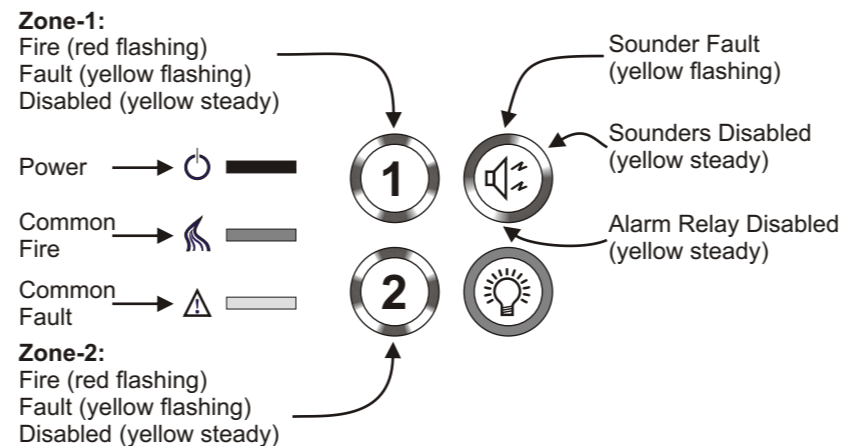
**Zone-1:**
Fire (red flashing)
Fault (yellow flashing)
Disabled (yellow steady)

Power

Common Fire

Common Fault

**Zone-2:**
Fire (red flashing)
Fault (yellow flashing)
Disabled (yellow steady)

1

2

Sounder Fault
(yellow flashing)

Sounders Disabled
(yellow steady)

Alarm Relay Disabled
(yellow steady)